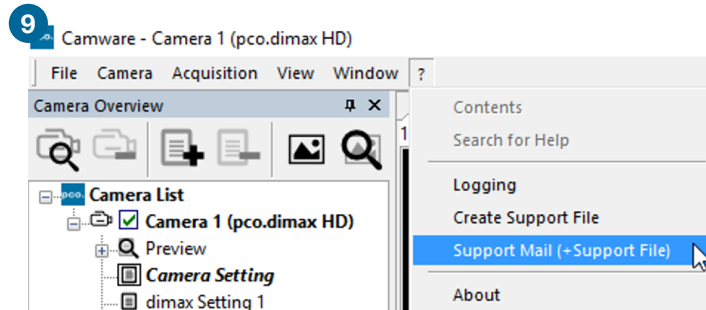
9

Camware - Camera 1 (pco.dimax HD)

File Camera Acquisition View Window ?

Camera Overview

Camera List
Camera 1 (pco.dimax HD)
Preview
Camera Setting
dimax Setting 1

Contents
Search for Help
Logging
Create Support File
Support Mail (+Support File)
About